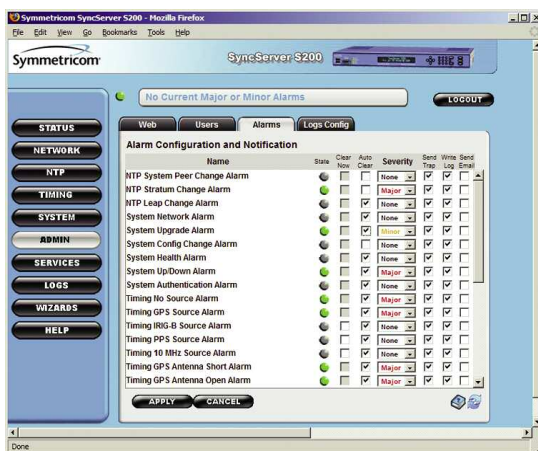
Symmetricom SyncServer S200 - Mozilla Firefox

File Edit View Go Bookmarks Tools Help

Symmetricom

SyncServer S200

No Current Major or Minor Alarms

LOGOUT

STATUS
NETWORK
NTP
TIMING
SYSTEM
ADMIN
SERVICES
LOGS
WIZARDS
HELP

Web | Users | Alarms | Logs Config

Alarm Configuration and Notification

| Name | State | Clear Now | Auto Clear | Severity | Send Trap | Write Log | Send Email |
|---|---|---|---|---|---|---|---|
| NTP System Peer Change Alarm | | | | None | | | |
| NTP Stratum Change Alarm | | | | Major | | | |
| NTP Leap Change Alarm | | | | None | | | |
| System Network Alarm | | | | None | | | |
| System Upgrade Alarm | | | | Minor | | | |
| System Config Change Alarm | | | | None | | | |
| System Health Alarm | | | | None | | | |
| System Up/Down Alarm | | | | Major | | | |
| System Authentication Alarm | | | | None | | | |
| Timing No Source Alarm | | | | Major | | | |
| Timing GPS Source Alarm | | | | None | | | |
| Timing IRIG-B Source Alarm | | | | None | | | |
| Timing PPS Source Alarm | | | | None | | | |
| Timing 10 MHz Source Alarm | | | | None | | | |
| Timing GPS Antenna Short Alarm | | | | Major | | | |
| Timing GPS Antenna Open Alarm | | | | Major | | | |

APPLY CANCEL

Done